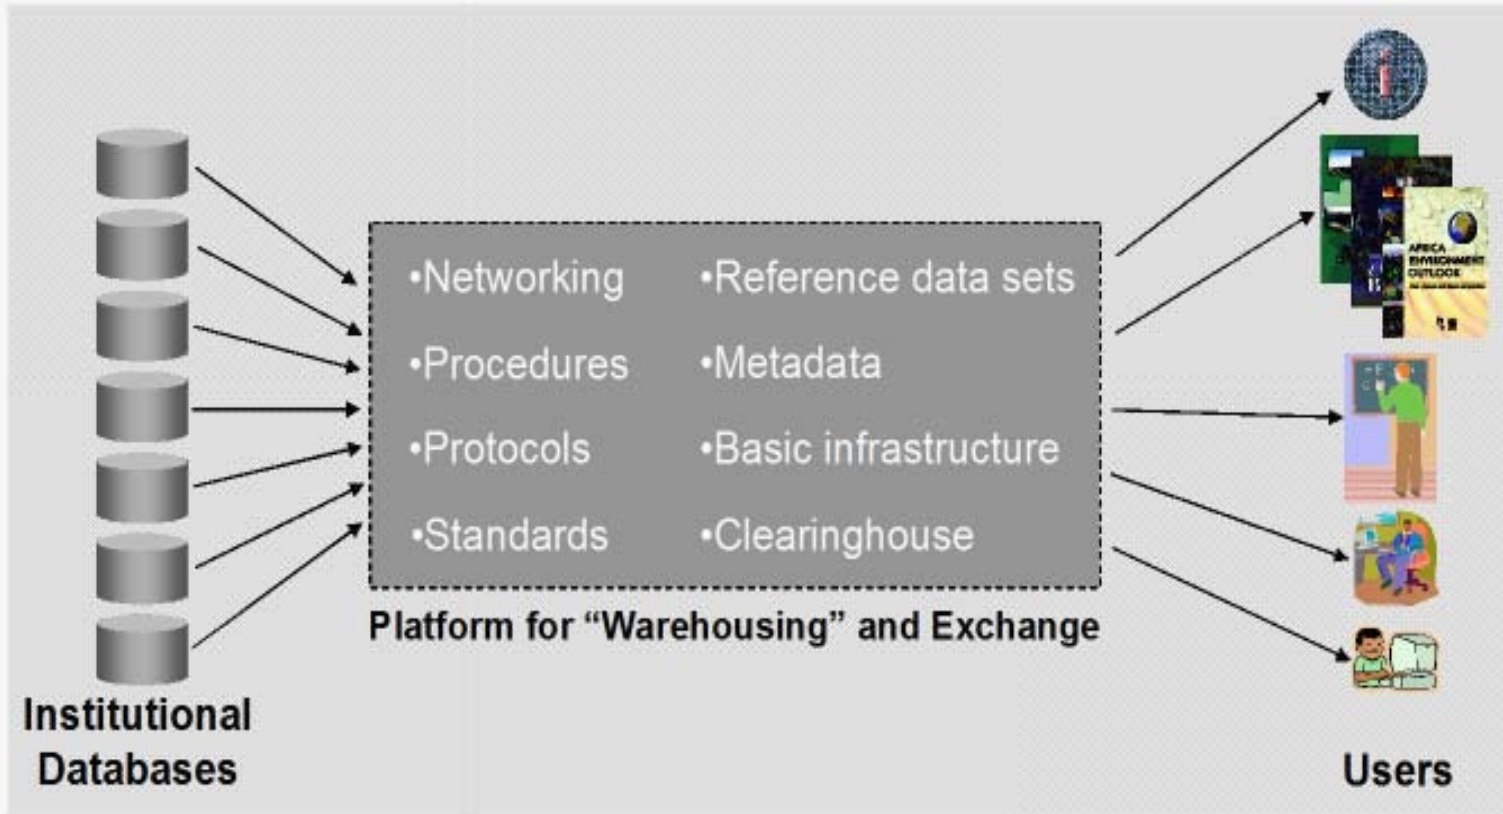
•Networking
•Procedures
•Protocols
•Standards

•Reference data sets
•Metadata
•Basic infrastructure
•Clearinghouse

Platform for “Warehousing” and Exchange

Institutional Databases

AFRICA ENVIRONMENT OUTLOOK

Users